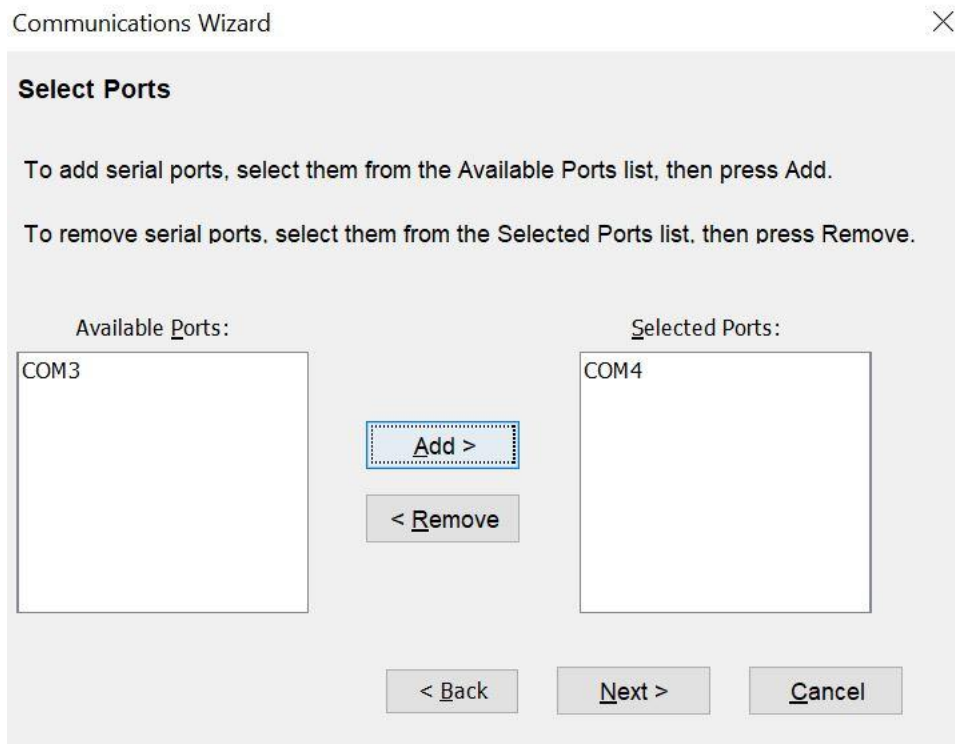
Communications Wizard

Select Ports

To add serial ports, select them from the Available Ports list, then press Add.

To remove serial ports, select them from the Selected Ports list, then press Remove.

Available Ports:

COM3

Add >

< Remove

Selected Ports:

COM4

< Back

Next >

Cancel